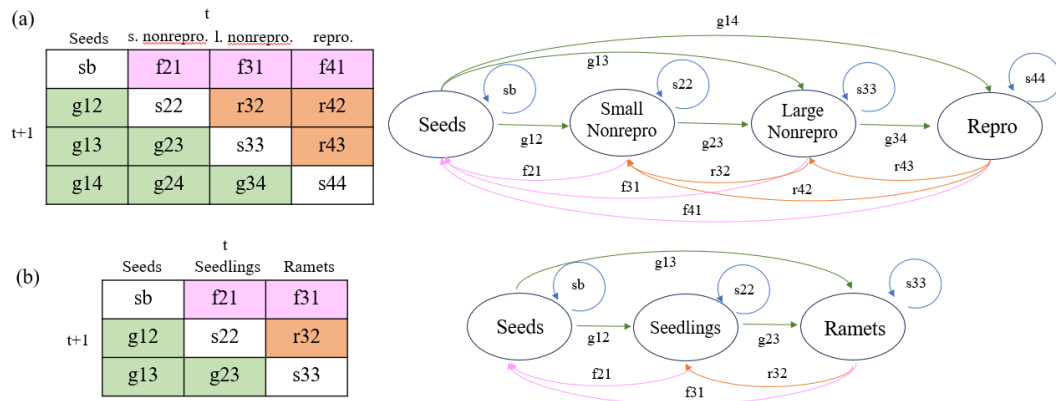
(a)

t

| Seeds | s. nonrepro. | l. nonrepro. | repro. |
|---|---|---|---|
| sb | f21 | f31 | f41 |
| g12 | s22 | r32 | r42 |
| g13 | g23 | s33 | r43 |
| g14 | g24 | g34 | s44 |

t+1

g14
g13
sb
s22
s33
s44
Seeds
Small Nonrepro
Large Nonrepro
Repro
g12
g23
g34
f21
r32
r43
f31
r42
f41

(b)

t

| Seeds | Seedlings | Ramets |
|---|---|---|
| sb | f21 | f31 |
| g12 | s22 | r32 |
| g13 | g23 | s33 |

t+1

g13
sb
s22
s33
Seeds
Seedlings
Ramets
g12
g23
f21
r32
f31